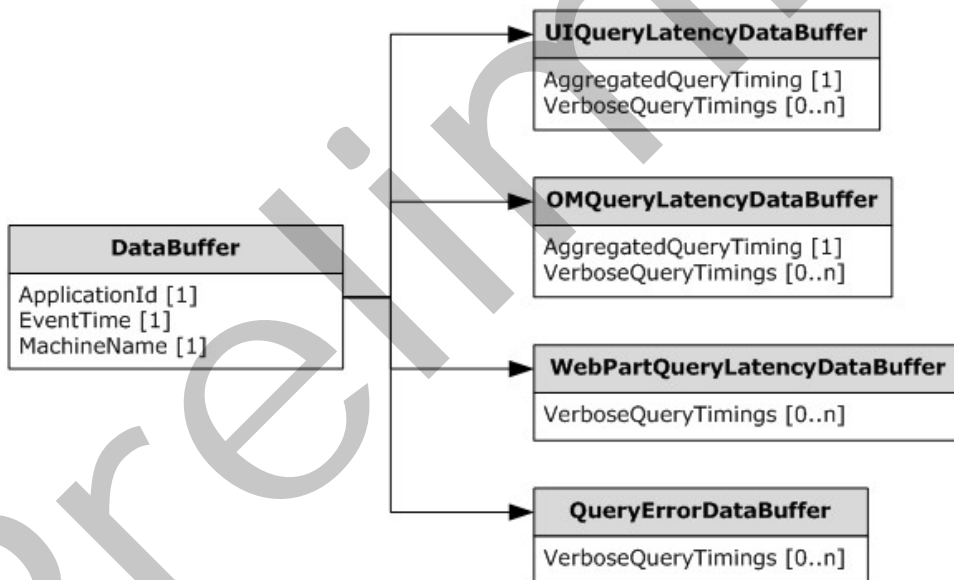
DataBuffer

ApplicationId [1]
EventTime [1]
MachineName [1]

UIQueryLatencyDataBuffer

AggregatedQueryTiming [1]
VerboseQueryTimings [0..n]

OMQueryLatencyDataBuffer

AggregatedQueryTiming [1]
VerboseQueryTimings [0..n]

WebPartQueryLatencyDataBuffer

VerboseQueryTimings [0..n]

QueryErrorDataBuffer

VerboseQueryTimings [0..n]

Preliminary